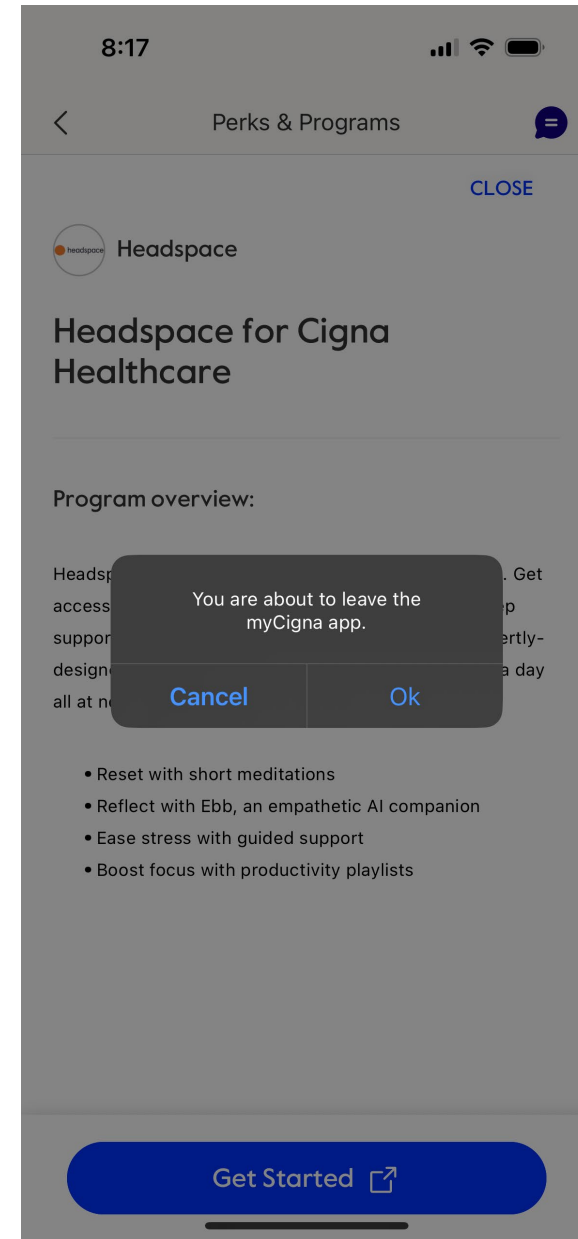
8:17

Perks & Programs

CLOSE

headspace

Headspace

Headspace for Cigna Healthcare

Program overview:

Headsp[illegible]. Get access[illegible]ep suppor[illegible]ertly-design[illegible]a day all at n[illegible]

You are about to leave the myCigna app.

Cancel

Ok

• Reset with short meditations
• Reflect with Ebb, an empathetic AI companion
• Ease stress with guided support
• Boost focus with productivity playlists

Get Started